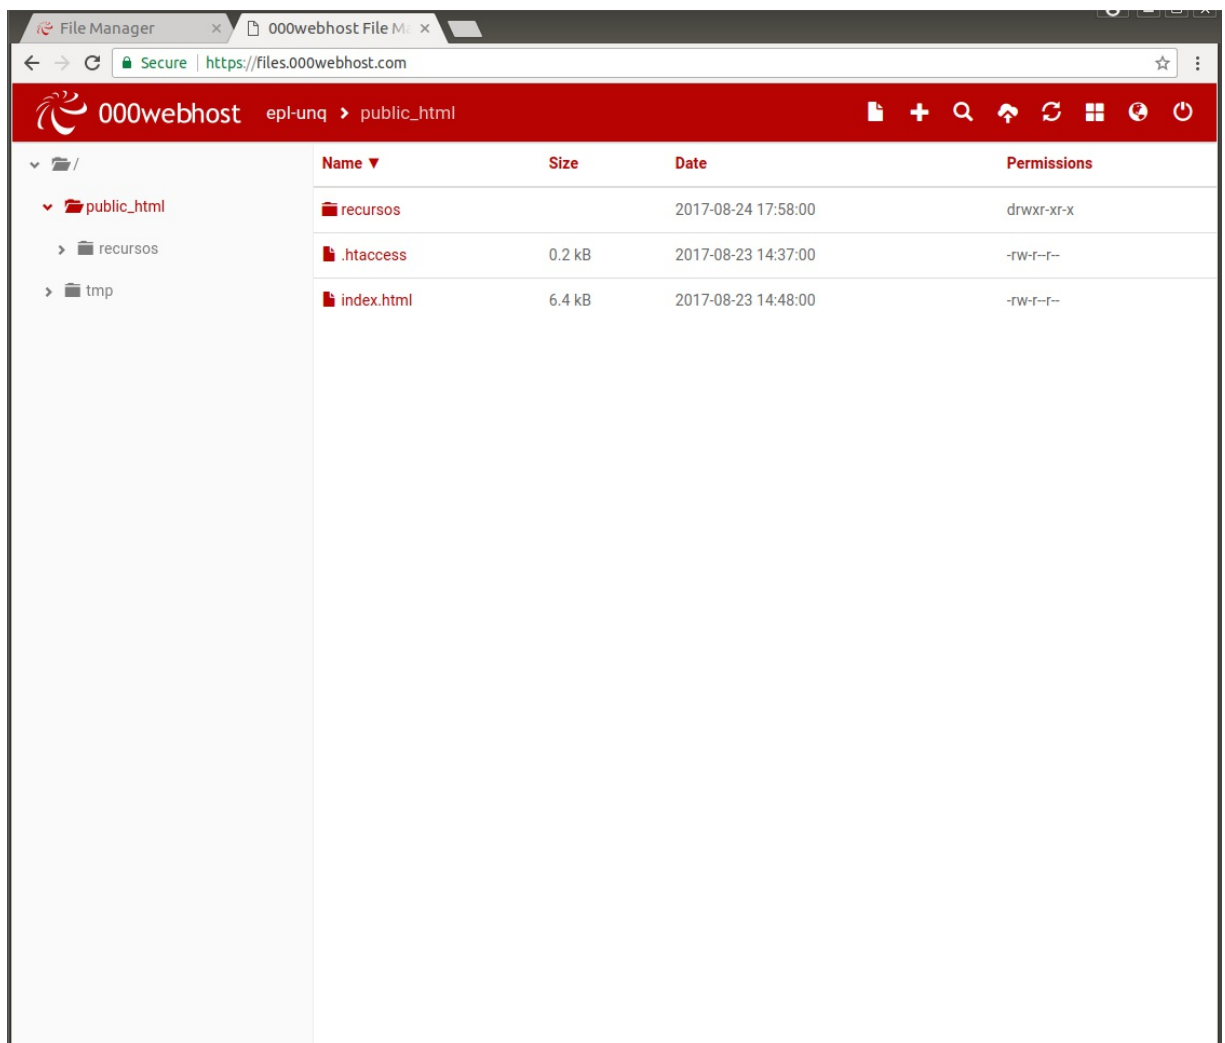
File Manager ×
000webhost File M ×

Secure | https://files.000webhost.com

000webhost epl-unq > public_html

/
public_html
recursos
tmp

| Name ▼ | Size | Date | Permissions |
|---|---|---|---|
| recursos | | 2017-08-24 17:58:00 | drwxr-xr-x |
| .htaccess | 0.2 kB | 2017-08-23 14:37:00 | -rw-r--r-- |
| index.html | 6.4 kB | 2017-08-23 14:48:00 | -rw-r--r-- |